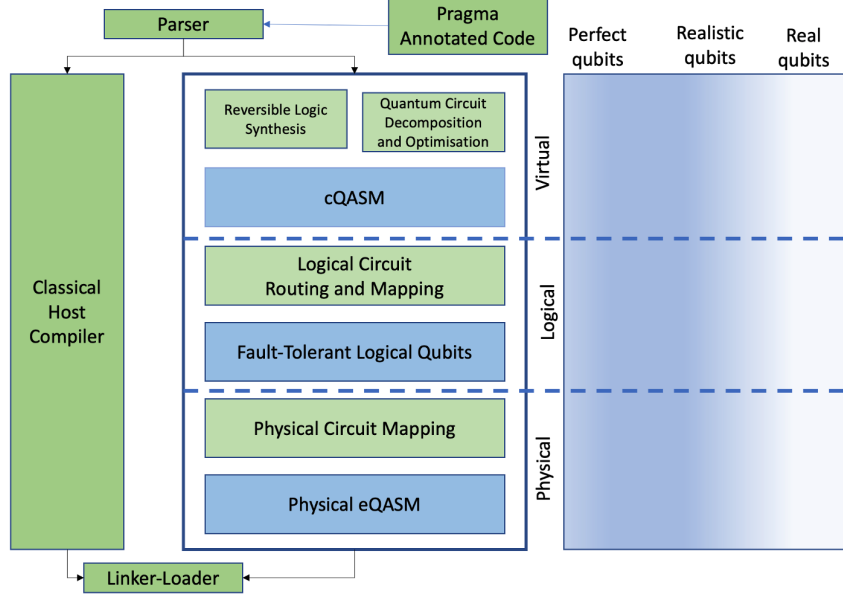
Parser

Pragma Annotated Code

Perfect qubits

Realistic qubits

Real qubits

Classical Host Compiler

Reversible Logic Synthesis

Quantum Circuit Decomposition and Optimisation

cQASM

Virtual

Logical Circuit Routing and Mapping

Fault-Tolerant Logical Qubits

Logical

Physical Circuit Mapping

Physical eQASM

Physical

Linker-Loader